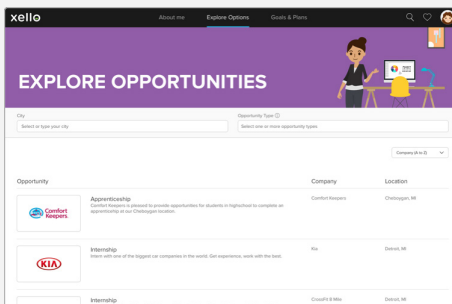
xello

About me Explore Options Goals & Plans

EXPLORE OPPORTUNITIES

City
Select or type your city

Opportunity Type ⓘ
Select one or more opportunity types

Company (A to Z)

| Opportunity | | Company | Location |
|---|---|---|---|
| Comfort Keepers | Apprenticeship Comfort Keepers is pleased to provide opportunities for students in highschool to complete an apprenticeship at our Cheboygan location. | Comfort Keepers | Cheboygan, MI |
| KIA | Internship Intern with one of the biggest car companies in the world. Get experience, work with the best. | Kia | Detroit, MI |
| | Internship | CrossFit 8 Mile | Detroit, MI |